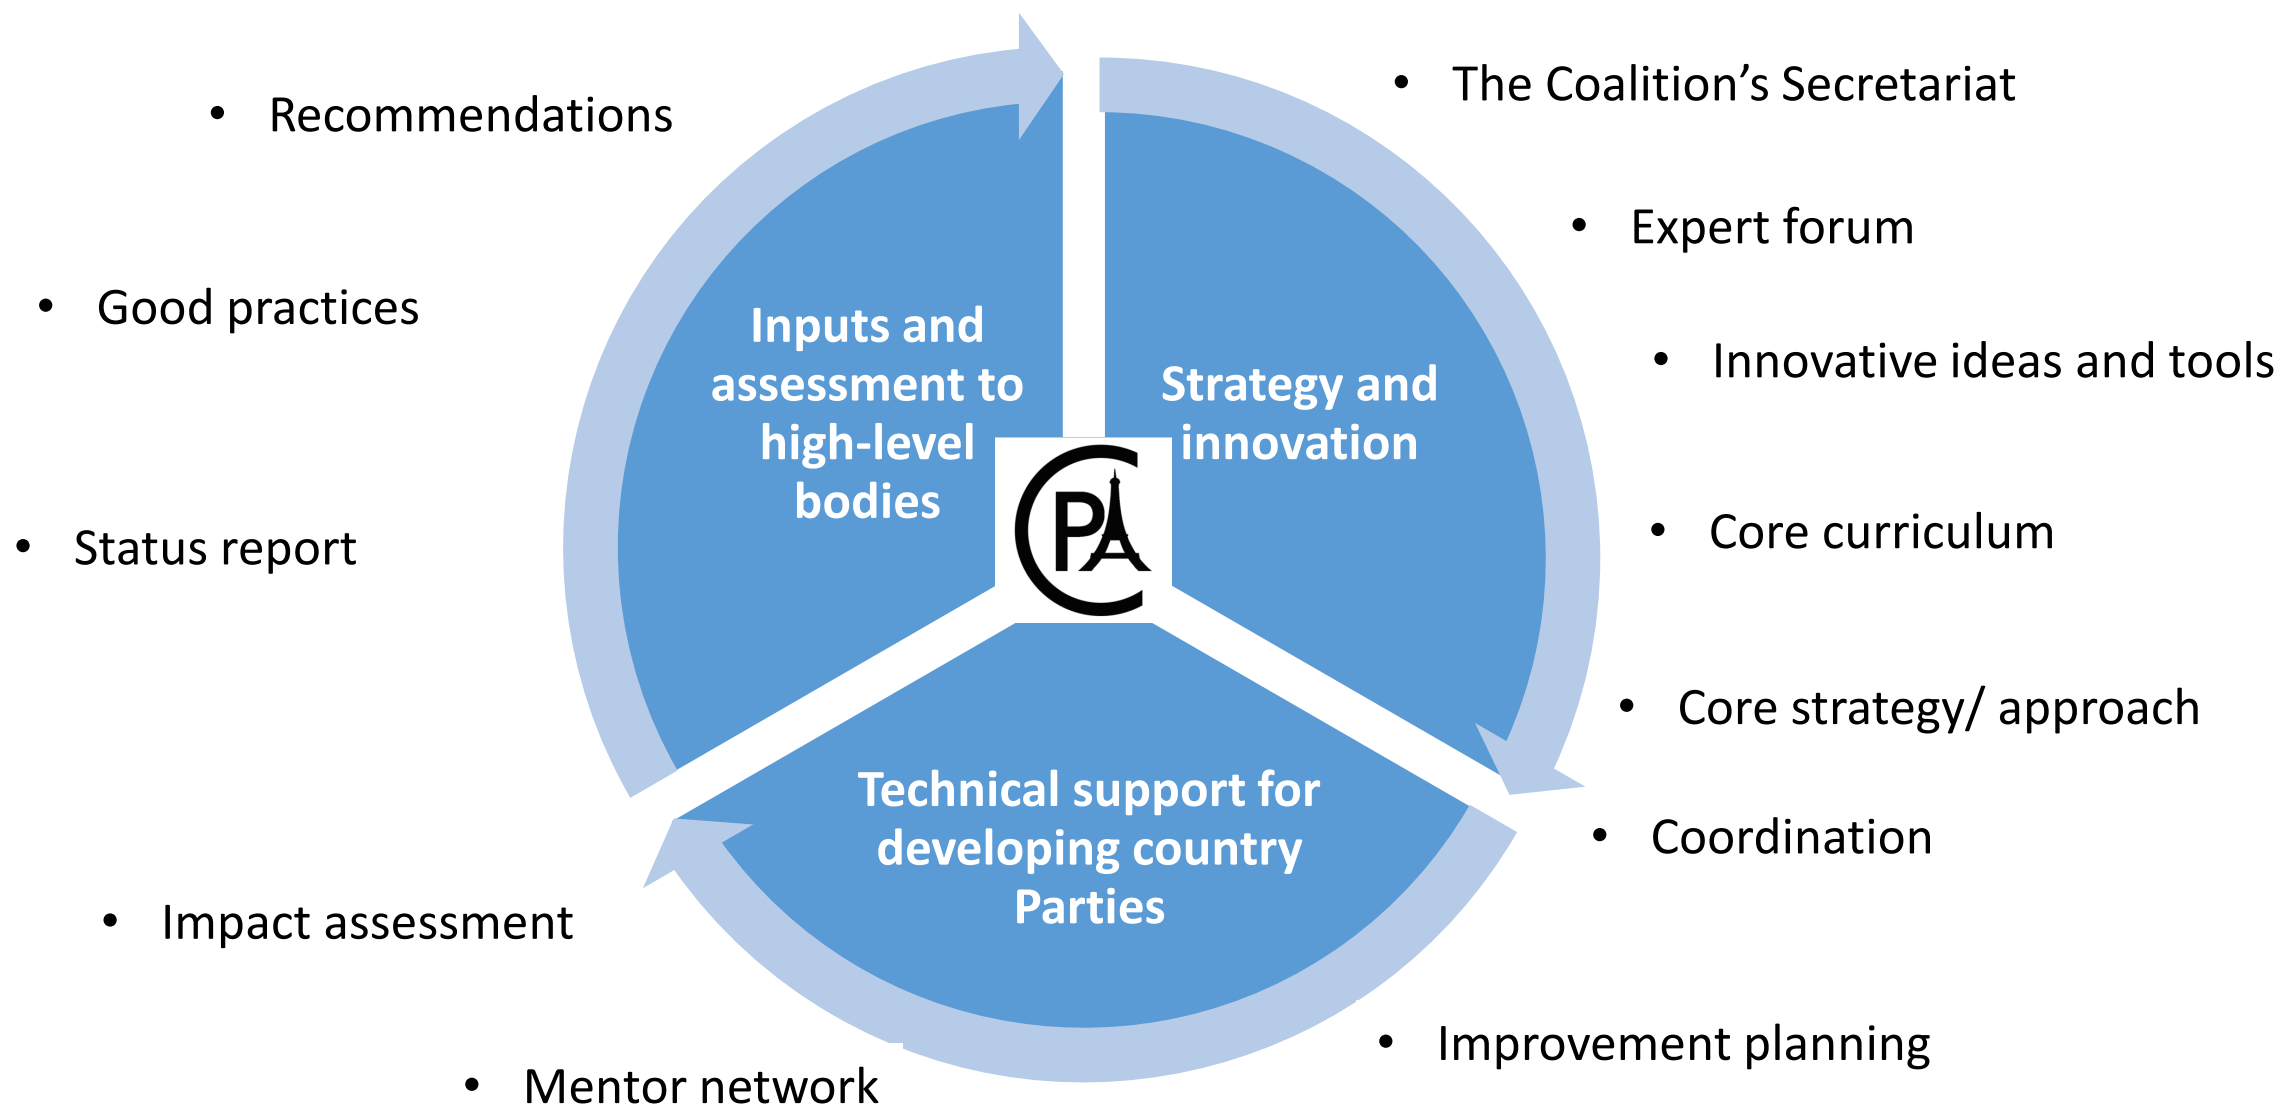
- Recommendations
- Good practices
- Status report
- Impact assessment
- Mentor network

Inputs and assessment to high-level bodies

Strategy and innovation

Technical support for developing country Parties

CPA

- The Coalition's Secretariat
- Expert forum
- Innovative ideas and tools
- Core curriculum
- Core strategy/ approach
- Coordination
- Improvement planning